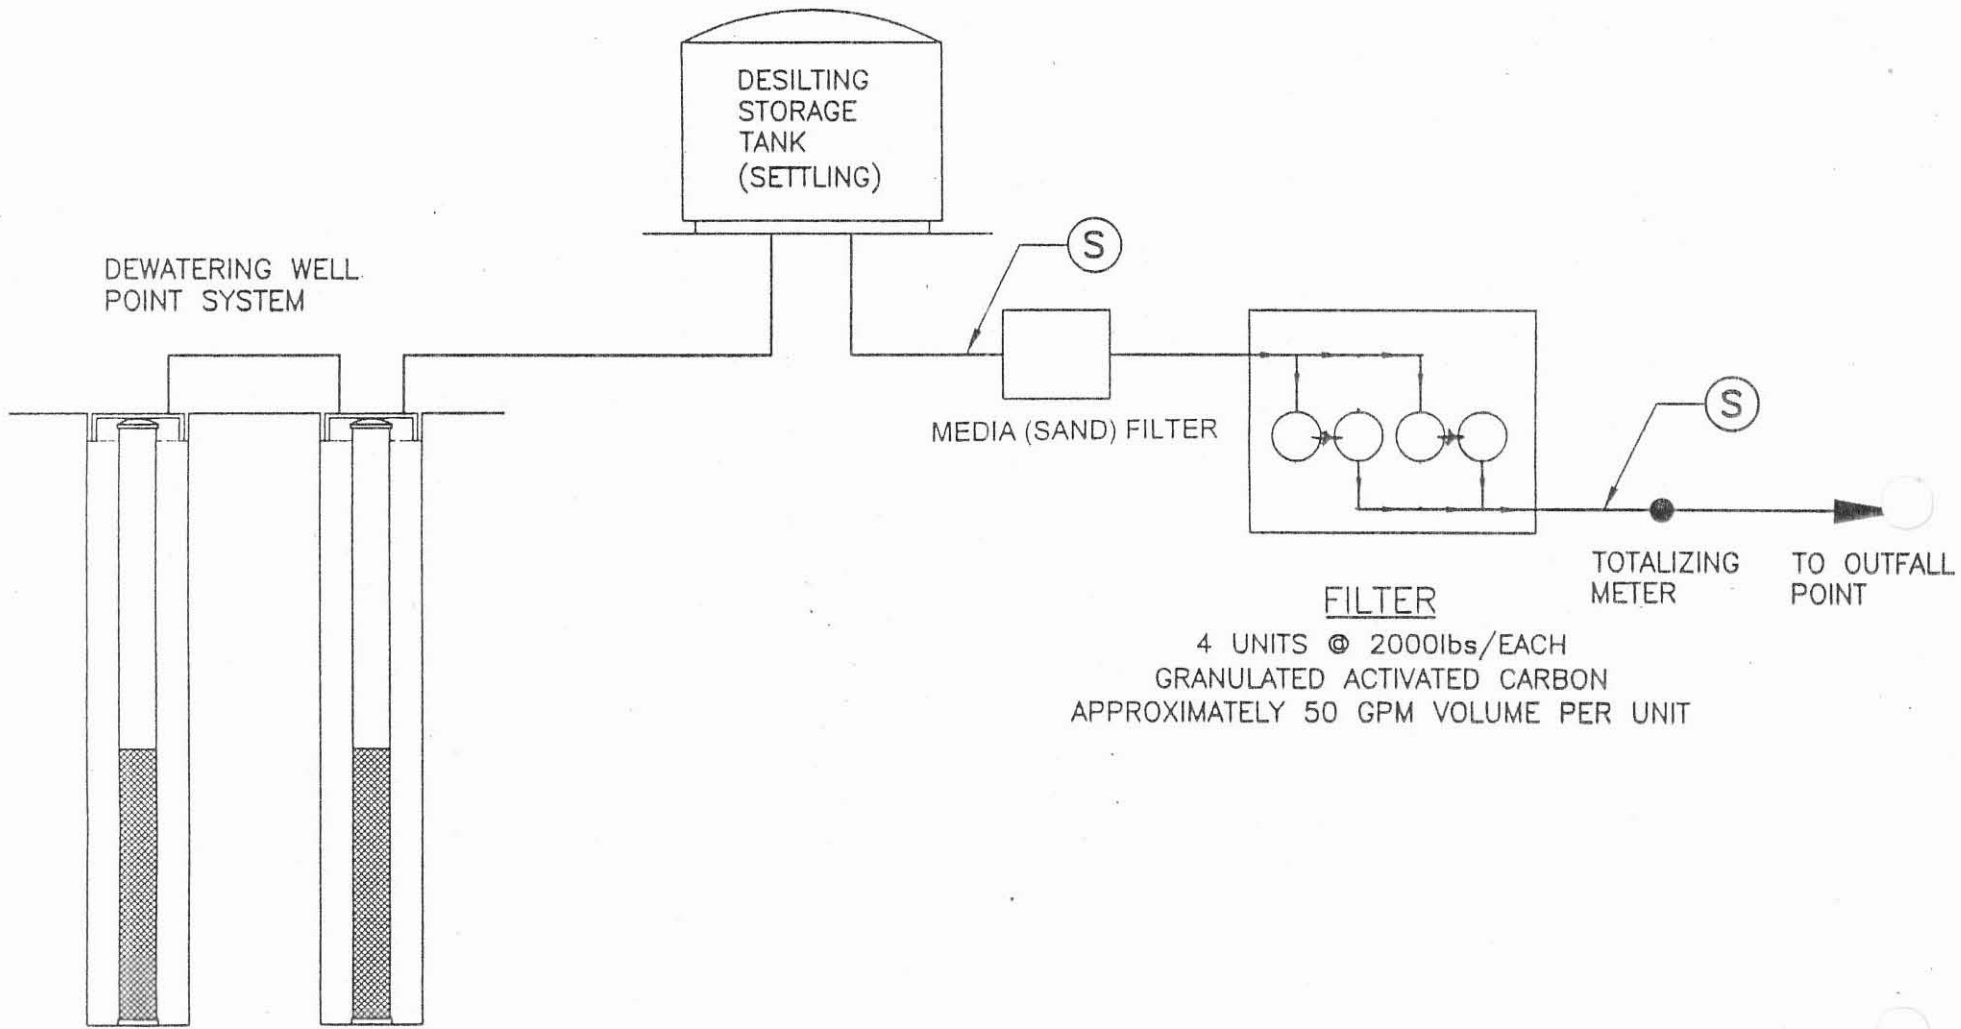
DESILTING STORAGE TANK (SETTLING)

DEWATERING WELL POINT SYSTEM

S

MEDIA (SAND) FILTER

S

TOTALIZING METER

TO OUTFALL POINT

FILTER
4 UNITS @ 2000lbs/EACH
GRANULATED ACTIVATED CARBON
APPROXIMATELY 50 GPM VOLUME PER UNIT